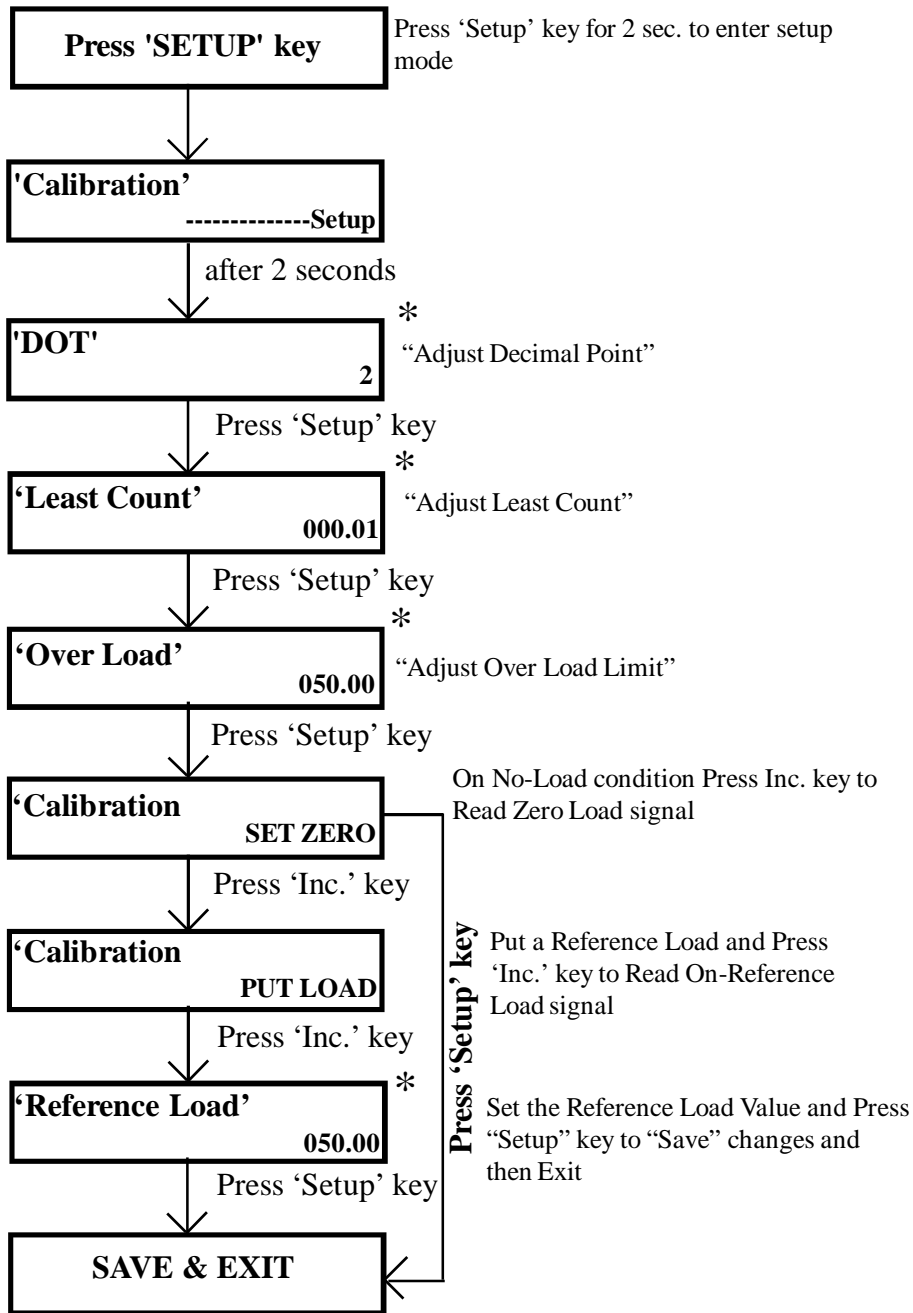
**Press 'SETUP' key**

Press 'Setup' key for 2 sec. to enter setup mode

**'Calibration'**
**--------------Setup**

after 2 seconds

**'DOT'**
**2**

*
"Adjust Decimal Point"

Press 'Setup' key

**'Least Count'**
**000.01**

*
"Adjust Least Count"

Press 'Setup' key

**'Over Load'**
**050.00**

*
"Adjust Over Load Limit"

Press 'Setup' key

**'Calibration**
**SET ZERO**

On No-Load condition Press Inc. key to Read Zero Load signal

Press 'Inc.' key

**'Calibration**
**PUT LOAD**

Put a Reference Load and Press 'Inc.' key to Read On-Reference Load signal

Press 'Inc.' key

**'Reference Load'**
**050.00**

*
Set the Reference Load Value and Press "Setup" key to "Save" changes and then Exit

**Press 'Setup' key**

Press 'Setup' key

**SAVE & EXIT**